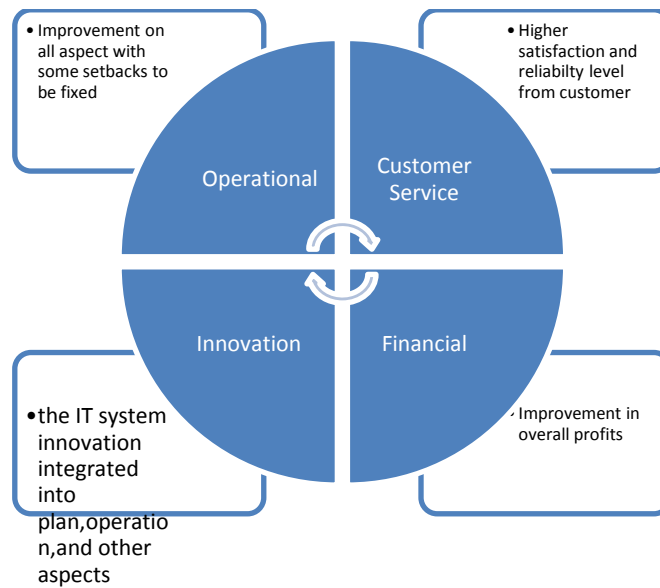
• Improvement on all aspect with some setbacks to be fixed

• Higher satisfaction and reliabilty level from customer

Operational

Customer Service

Innovation

Financial

• the IT system innovation integrated into plan,operatio n,and other aspects

• Improvement in overall profits